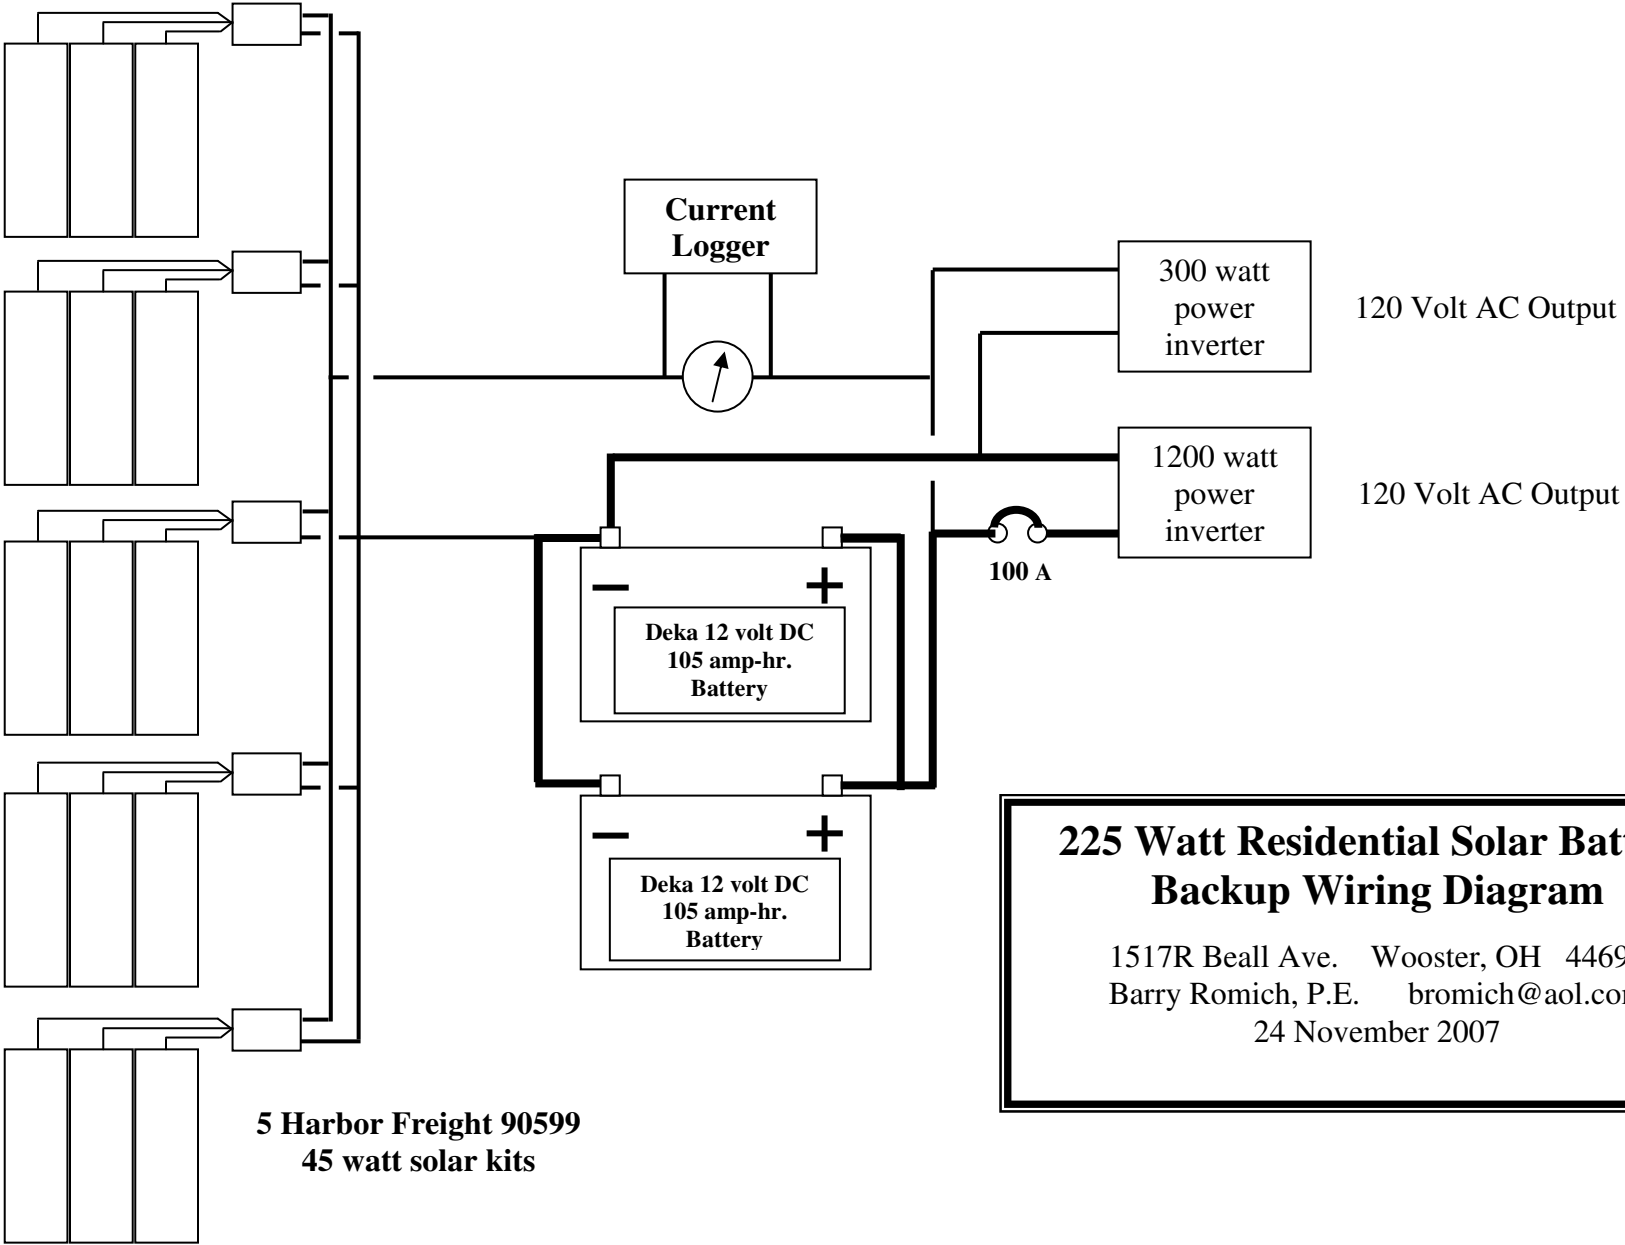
Current Logger

300 watt power inverter

120 Volt AC Output

1200 watt power inverter

120 Volt AC Output

100 A

−

+

Deka 12 volt DC 105 amp-hr. Battery

−

+

Deka 12 volt DC 105 amp-hr. Battery

225 Watt Residential Solar Batt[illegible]
Backup Wiring Diagram

1517R Beall Ave. Wooster, OH 4469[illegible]
Barry Romich, P.E. bromich@aol.co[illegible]
24 November 2007

5 Harbor Freight 90599
45 watt solar kits